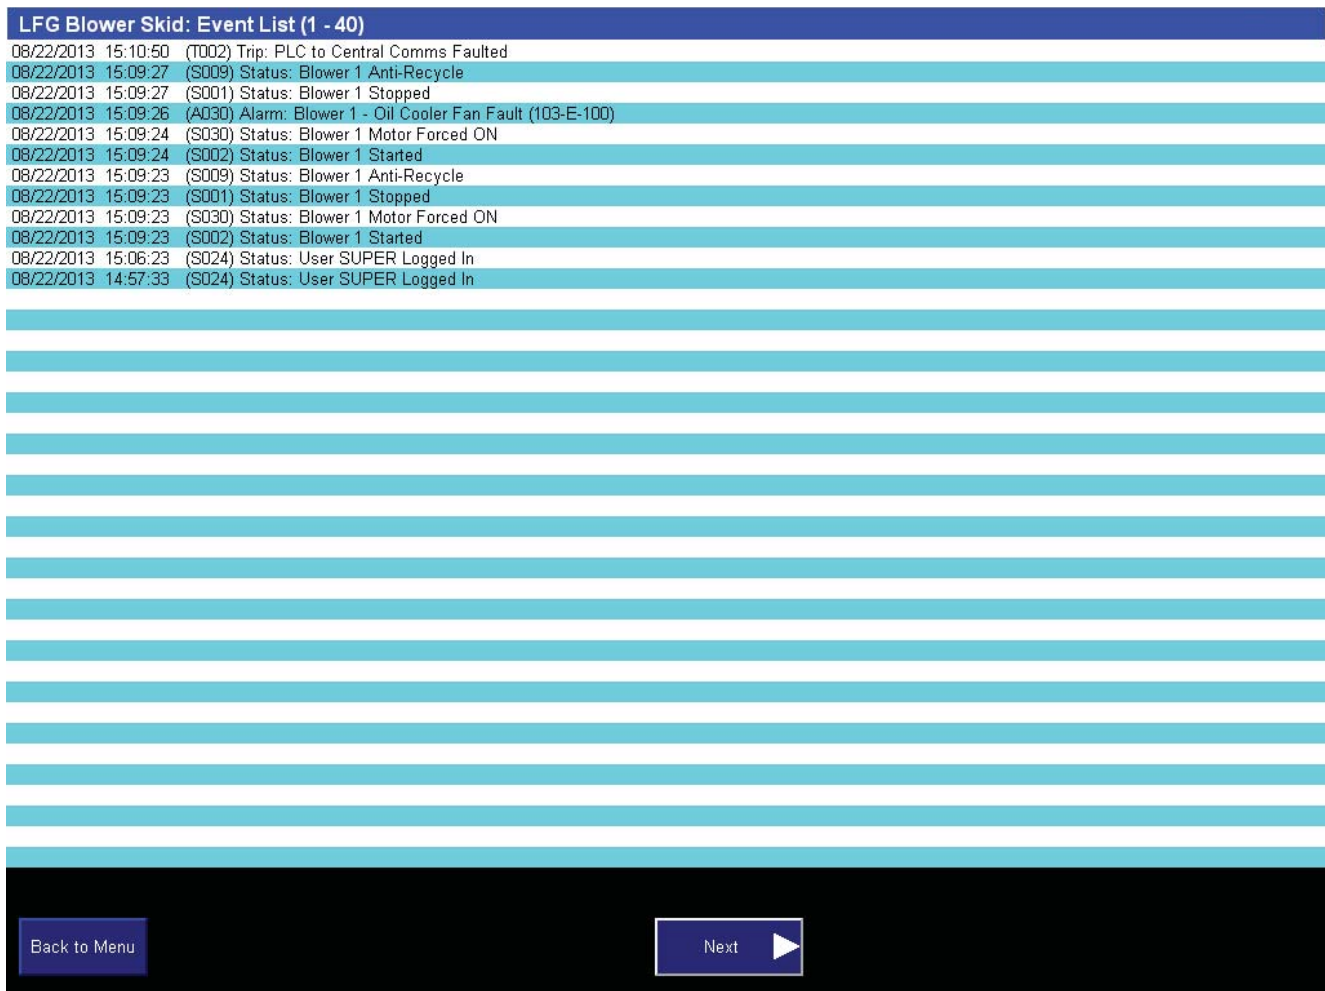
LFG Blower Skid: Event List (1 - 40)

08/22/2013 15:10:50 (T002) Trip: PLC to Central Comms Faulted
08/22/2013 15:09:27 (S009) Status: Blower 1 Anti-Recycle
08/22/2013 15:09:27 (S001) Status: Blower 1 Stopped
08/22/2013 15:09:26 (A030) Alarm: Blower 1 - Oil Cooler Fan Fault (103-E-100)
08/22/2013 15:09:24 (S030) Status: Blower 1 Motor Forced ON
08/22/2013 15:09:24 (S002) Status: Blower 1 Started
08/22/2013 15:09:23 (S009) Status: Blower 1 Anti-Recycle
08/22/2013 15:09:23 (S001) Status: Blower 1 Stopped
08/22/2013 15:09:23 (S030) Status: Blower 1 Motor Forced ON
08/22/2013 15:09:23 (S002) Status: Blower 1 Started
08/22/2013 15:06:23 (S024) Status: User SUPER Logged In
08/22/2013 14:57:33 (S024) Status: User SUPER Logged In

Back to Menu

Next